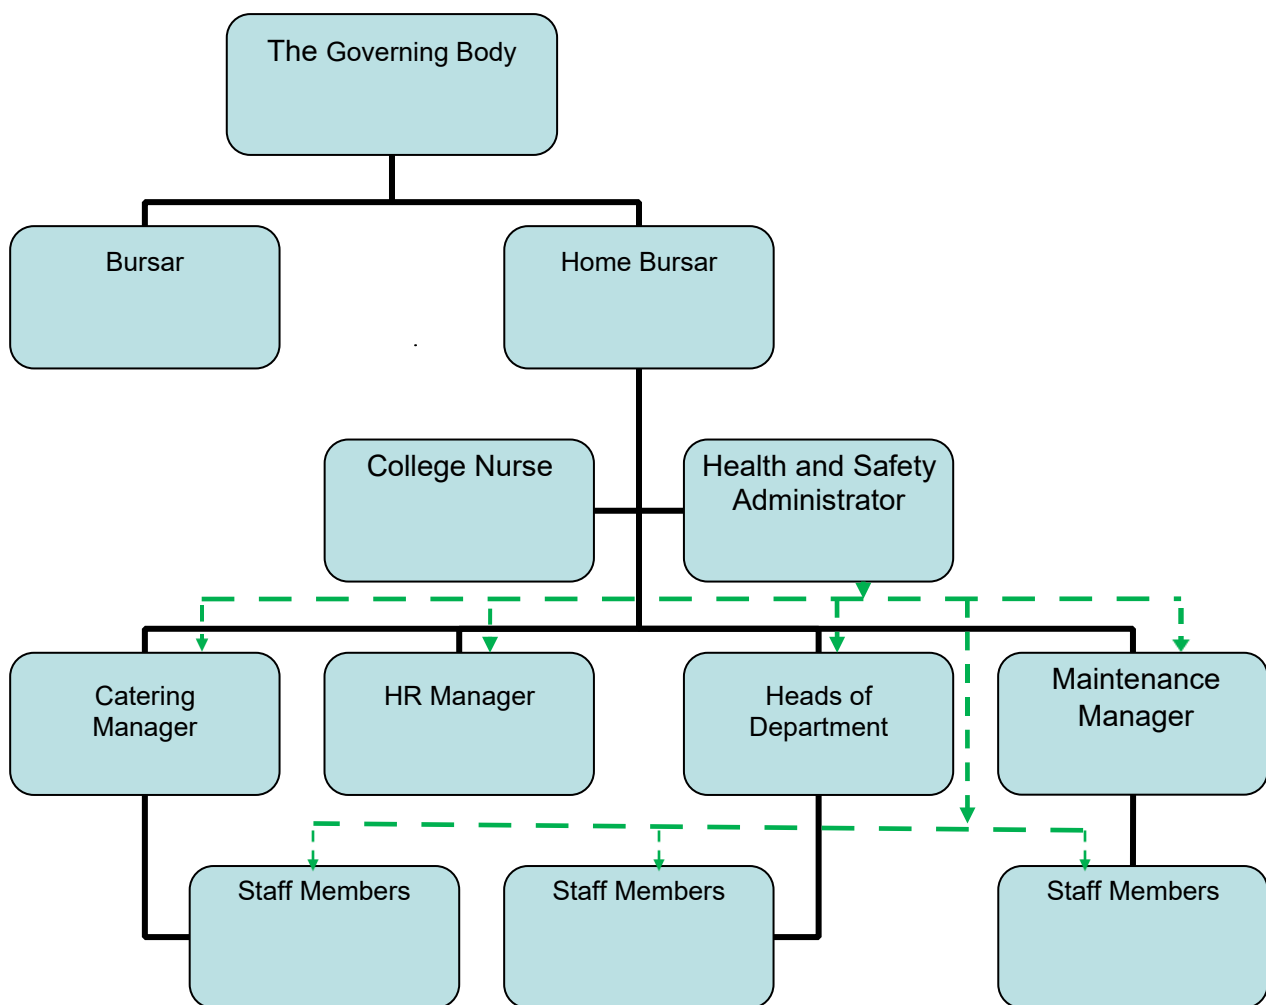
The Governing Body

Bursar

Home Bursar

College Nurse

Health and Safety Administrator

Catering Manager

HR Manager

Heads of Department

Maintenance Manager

Staff Members

Staff Members

Staff Members